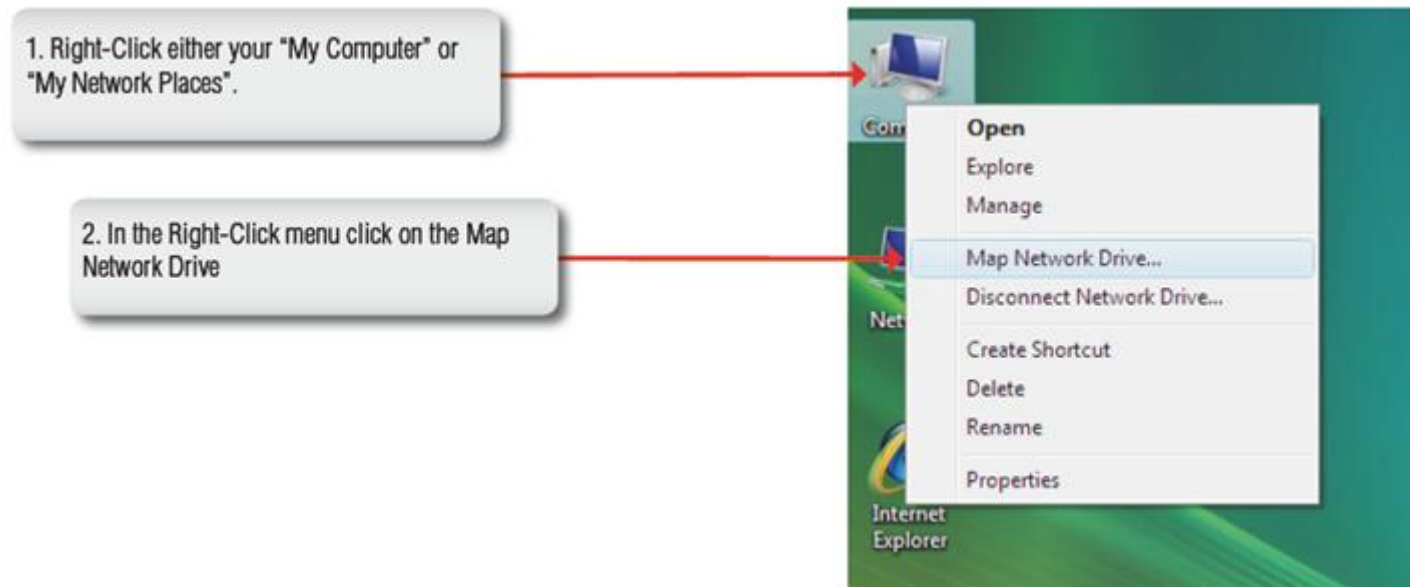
1. Right-Click either your "My Computer" or "My Network Places".

2. In the Right-Click menu click on the Map Network Drive

Com

Net

Open
Explore
Manage
Map Network Drive...
Disconnect Network Drive...
Create Shortcut
Delete
Rename
Properties

Internet Explorer